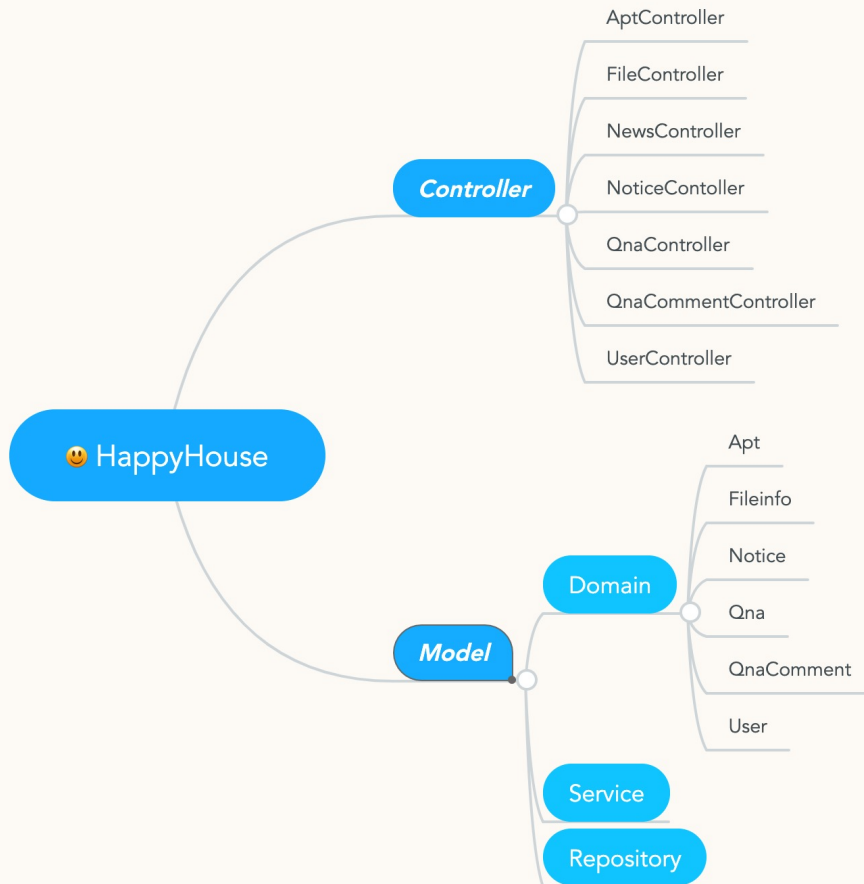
HappyHouse

Controller

AptController

FileController

NewsController

NoticeContoller

QnaController

QnaCommentController

UserController

Model

Domain

Apt

Fileinfo

Notice

Qna

QnaComment

User

Service

Repository